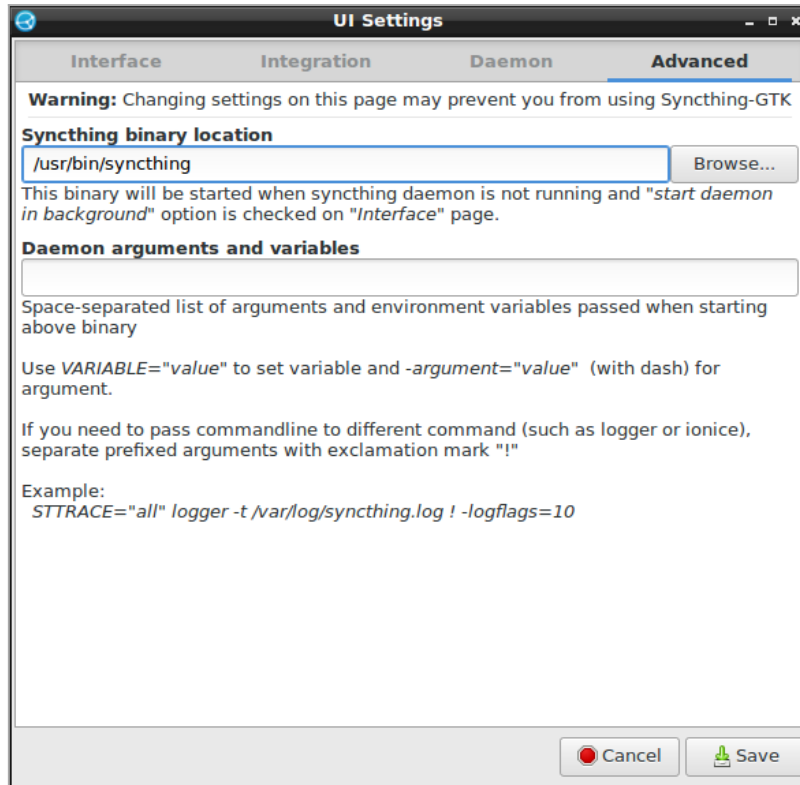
UI Settings

Interface Integration Daemon Advanced

**Warning:** Changing settings on this page may prevent you from using Syncthing-GTK

**Syncthing binary location**

/usr/bin/syncthing

Browse...

This binary will be started when syncthing daemon is not running and "*start daemon in background*" option is checked on "*Interface*" page.

**Daemon arguments and variables**

Space-separated list of arguments and environment variables passed when starting above binary

Use *VARIABLE*="*value*" to set variable and -*argument*="*value*" (with dash) for argument.

If you need to pass commandline to different command (such as logger or ionice), separate prefixed arguments with exclamation mark "!"

Example:
*STTRACE="all" logger -t /var/log/syncthing.log ! -logflags=10*

Cancel

Save